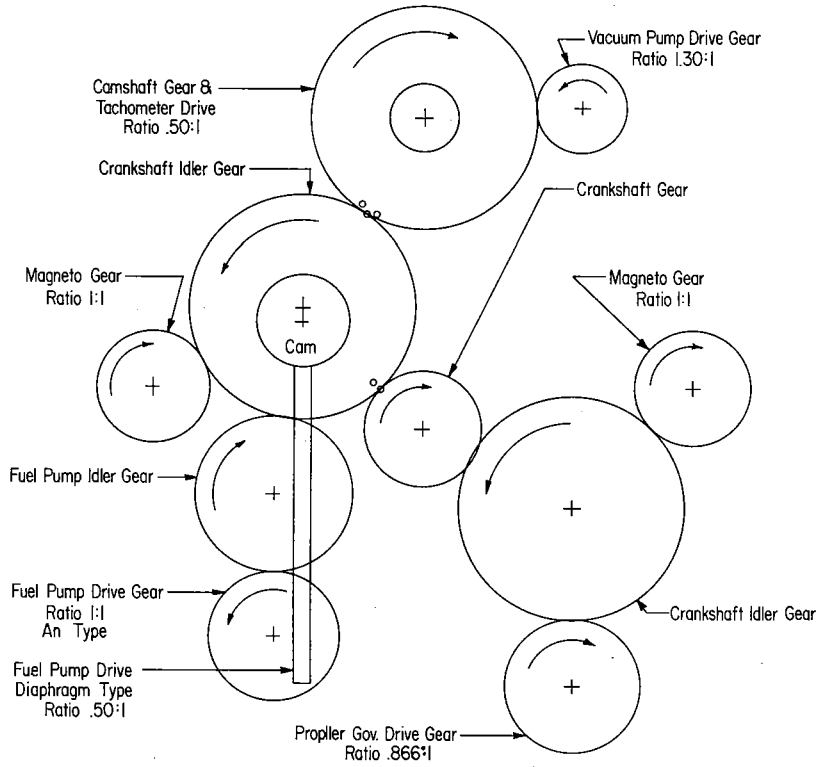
Vacuum Pump Drive Gear
Ratio 1.30:1

Camshaft Gear &
Tachometer Drive
Ratio .50:1

Crankshaft Idler Gear

Crankshaft Gear

Magneto Gear
Ratio 1:1

Magneto Gear
Ratio 1:1

Cam

Fuel Pump Idler Gear

Fuel Pump Drive Gear
Ratio 1:1
An Type

Crankshaft Idler Gear

Fuel Pump Drive
Diaphragm Type
Ratio .50:1

Propller Gov. Drive Gear
Ratio .866:1